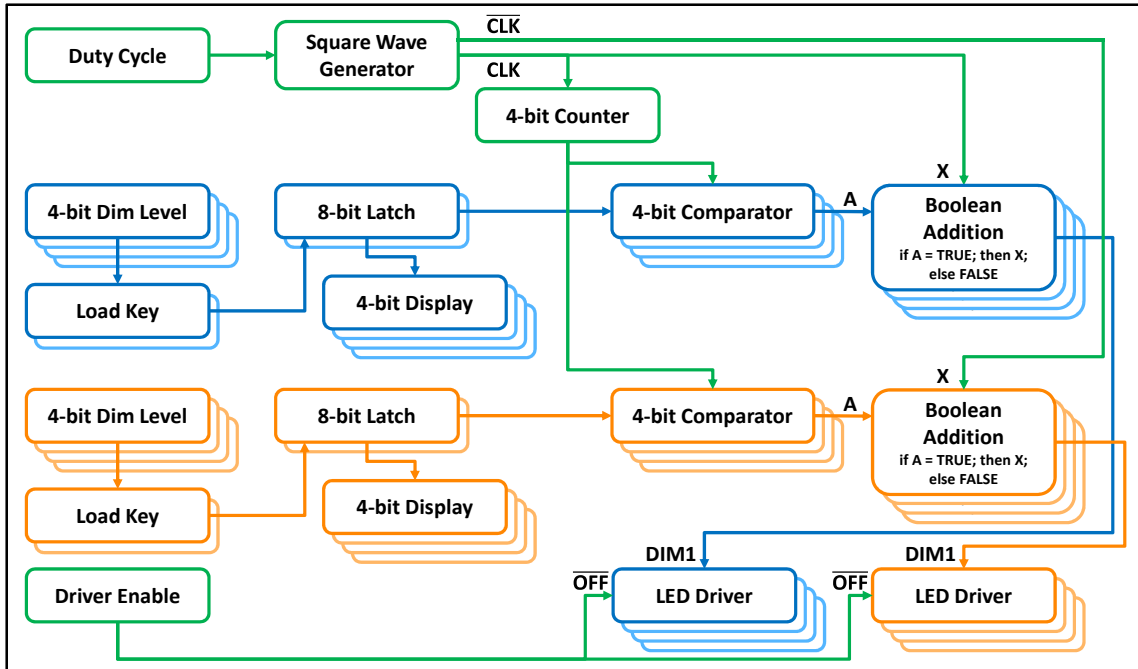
Duty Cycle

Square Wave Generator

$\overline{CLK}$

CLK

4-bit Counter

X

4-bit Dim Level

8-bit Latch

4-bit Comparator

A

Boolean Addition
if A = TRUE; then X; else FALSE

Load Key

4-bit Display

X

4-bit Dim Level

8-bit Latch

4-bit Comparator

A

Boolean Addition
if A = TRUE; then X; else FALSE

Load Key

4-bit Display

DIM1

DIM1

Driver Enable

$\overline{OFF}$

LED Driver

$\overline{OFF}$

LED Driver